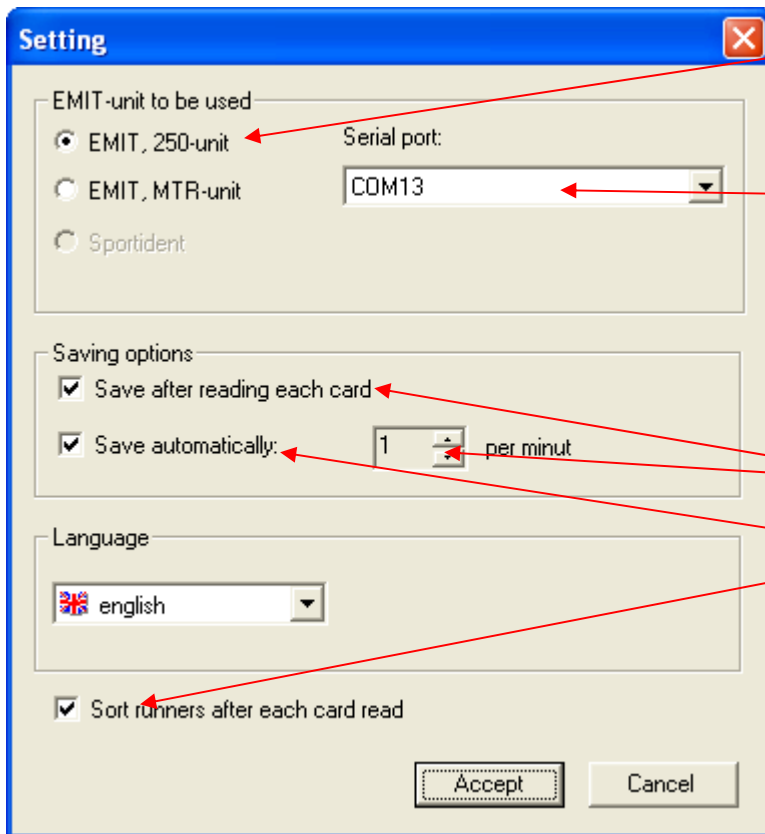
Setting

EMIT-unit to be used

EMIT, 250-unit

EMIT, MTR-unit

Sportident

Serial port:

COM13

Saving options

Save after reading each card

Save automatically:

1

per minut

Language

english

Sort runners after each card read

Accept

Cancel